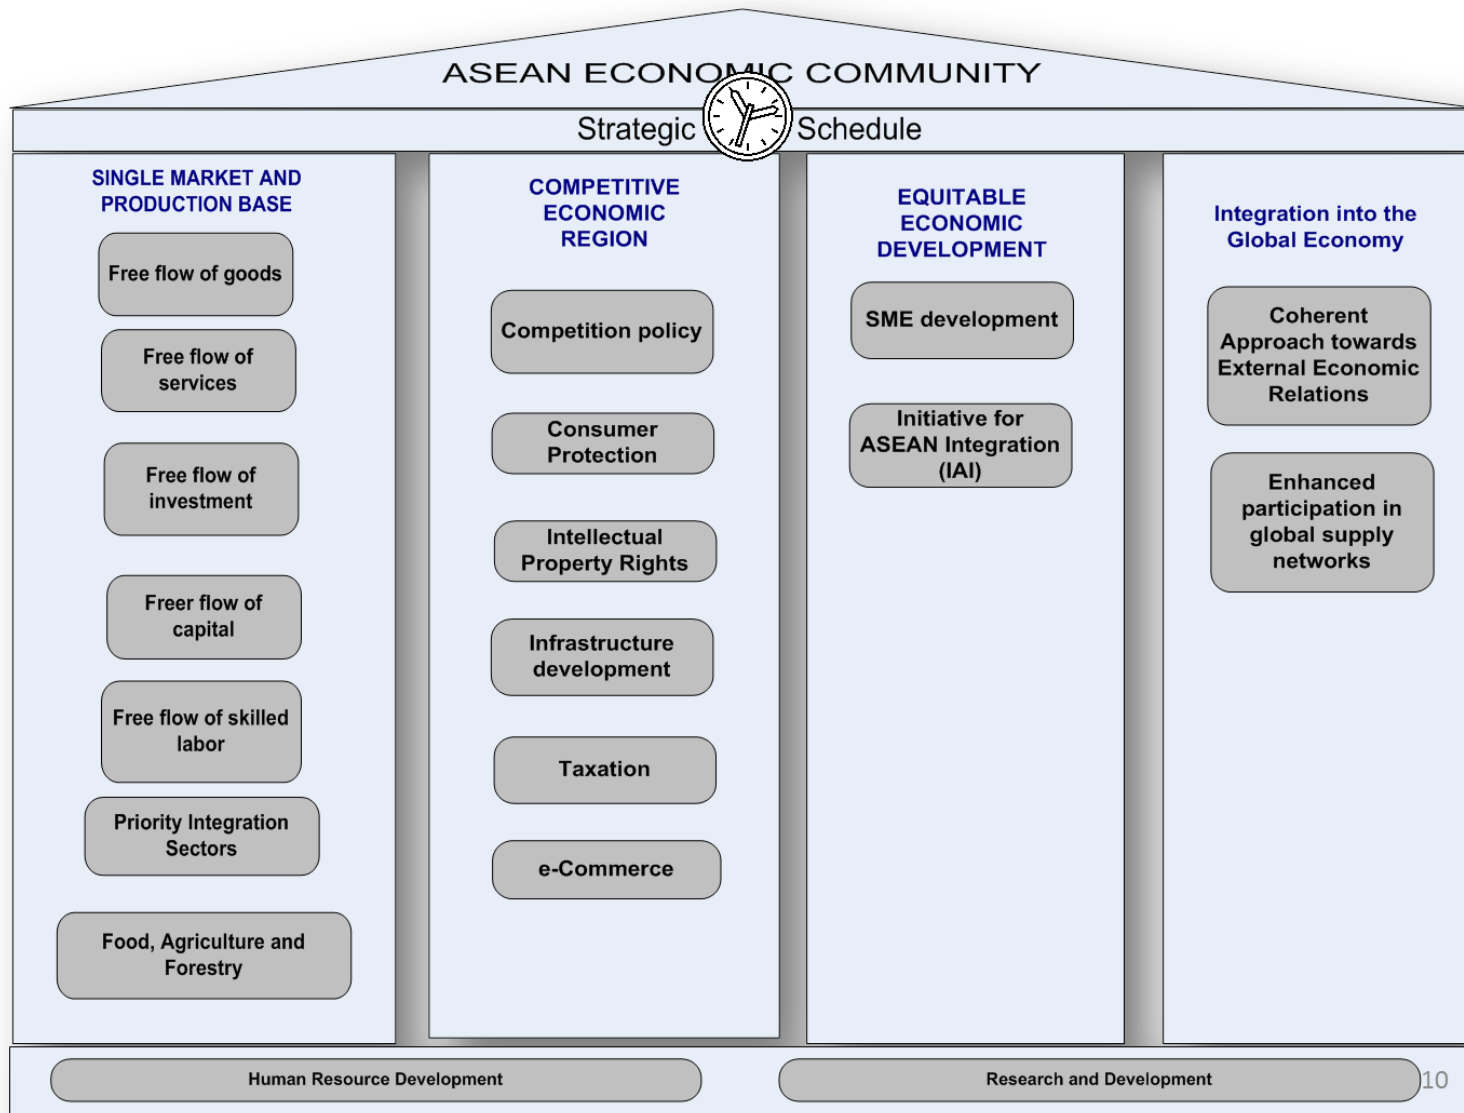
ASEAN ECONOMIC COMMUNITY

Strategic Schedule

SINGLE MARKET AND PRODUCTION BASE

Free flow of goods

Free flow of services

Free flow of investment

Freer flow of capital

Free flow of skilled labor

Priority Integration Sectors

Food, Agriculture and Forestry

COMPETITIVE ECONOMIC REGION

Competition policy

Consumer Protection

Intellectual Property Rights

Infrastructure development

Taxation

e-Commerce

EQUITABLE ECONOMIC DEVELOPMENT

SME development

Initiative for ASEAN Integration (IAI)

Integration into the Global Economy

Coherent Approach towards External Economic Relations

Enhanced participation in global supply networks

Human Resource Development

Research and Development

10